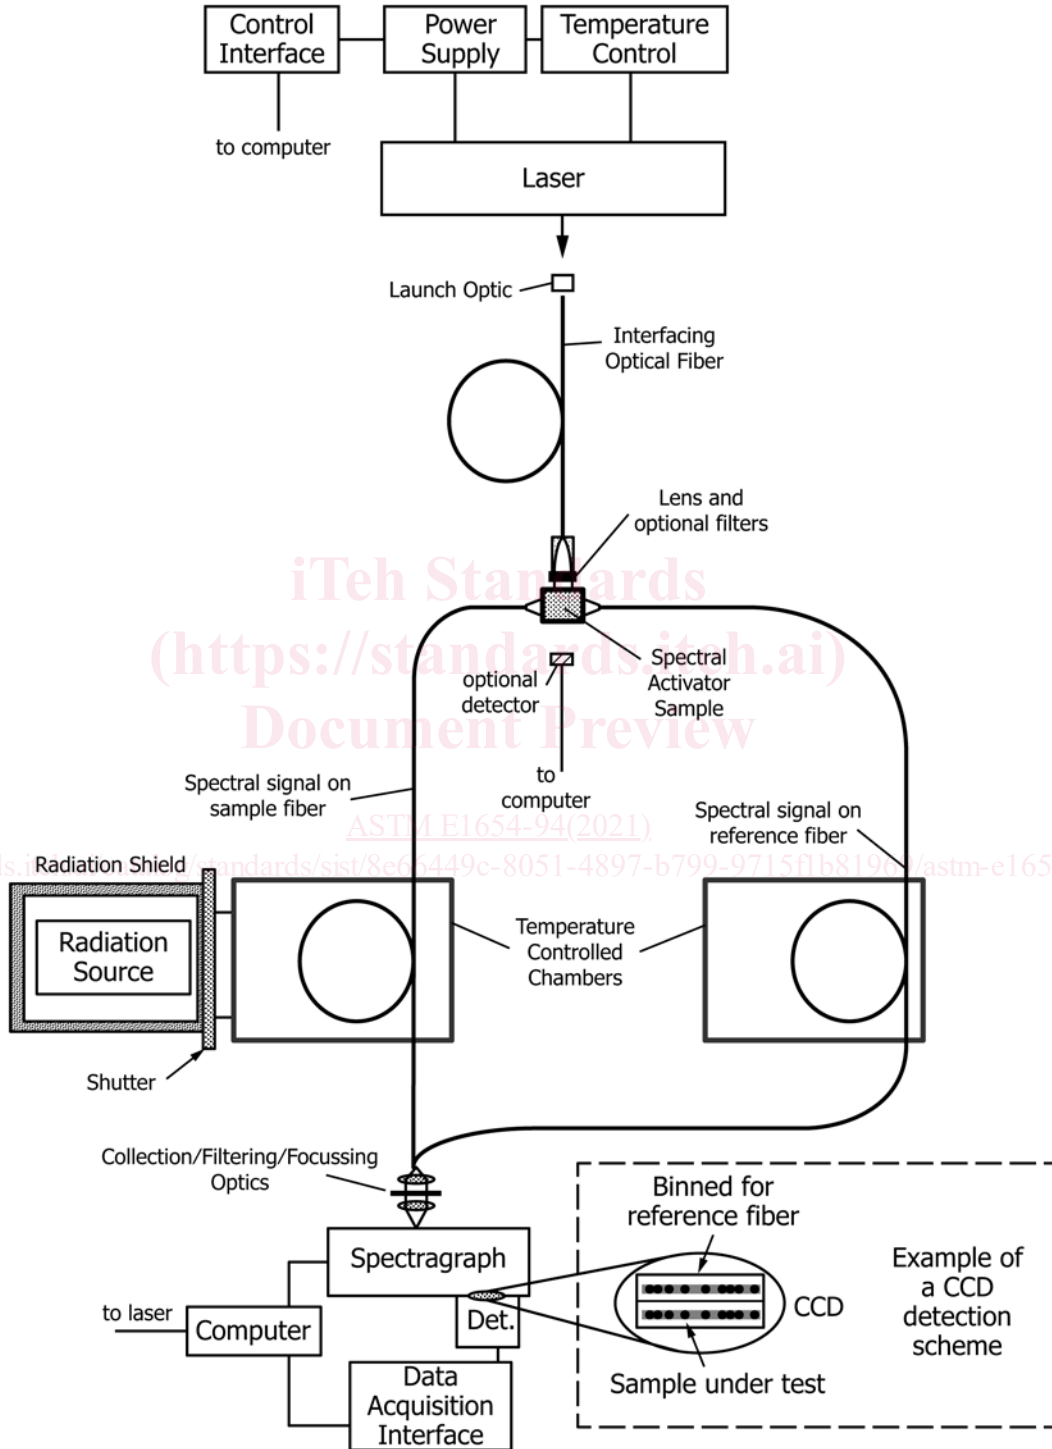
Control Interface

Power Supply

Temperature Control

to computer

Laser

Launch Optic

Interfacing Optical Fiber

Lens and optional filters

iTeh Standards
(https://standards.iteh.ai)
Document Preview

Spectral Activator Sample

optional detector

to computer

Spectral signal on sample fiber

ASTM E1654-94(2021)

Spectral signal on reference fiber

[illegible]ds.i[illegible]/standards/sist/8e6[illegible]449c-8051-4897-b799-9715f1b8196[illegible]/astm-e165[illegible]

Radiation Shield

Radiation Source

Temperature Controlled Chambers

Shutter

Collection/Filtering/Focussing Optics

Binned for reference fiber

Spectragraph

Example of a CCD detection scheme

CCD

to laser

Computer

Det.

Sample under test

Data Acquisition Interface